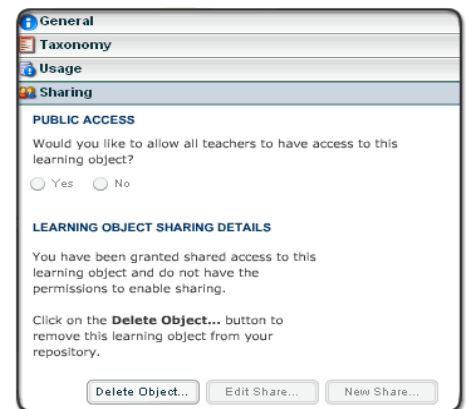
General
Taxonomy
Usage
Sharing

PUBLIC ACCESS

Would you like to allow all teachers to have access to this learning object?

Yes No

LEARNING OBJECT SHARING DETAILS

You have been granted shared access to this learning object and do not have the permissions to enable sharing.

Click on the **Delete Object...** button to remove this learning object from your repository.

Delete Object... Edit Share... New Share...